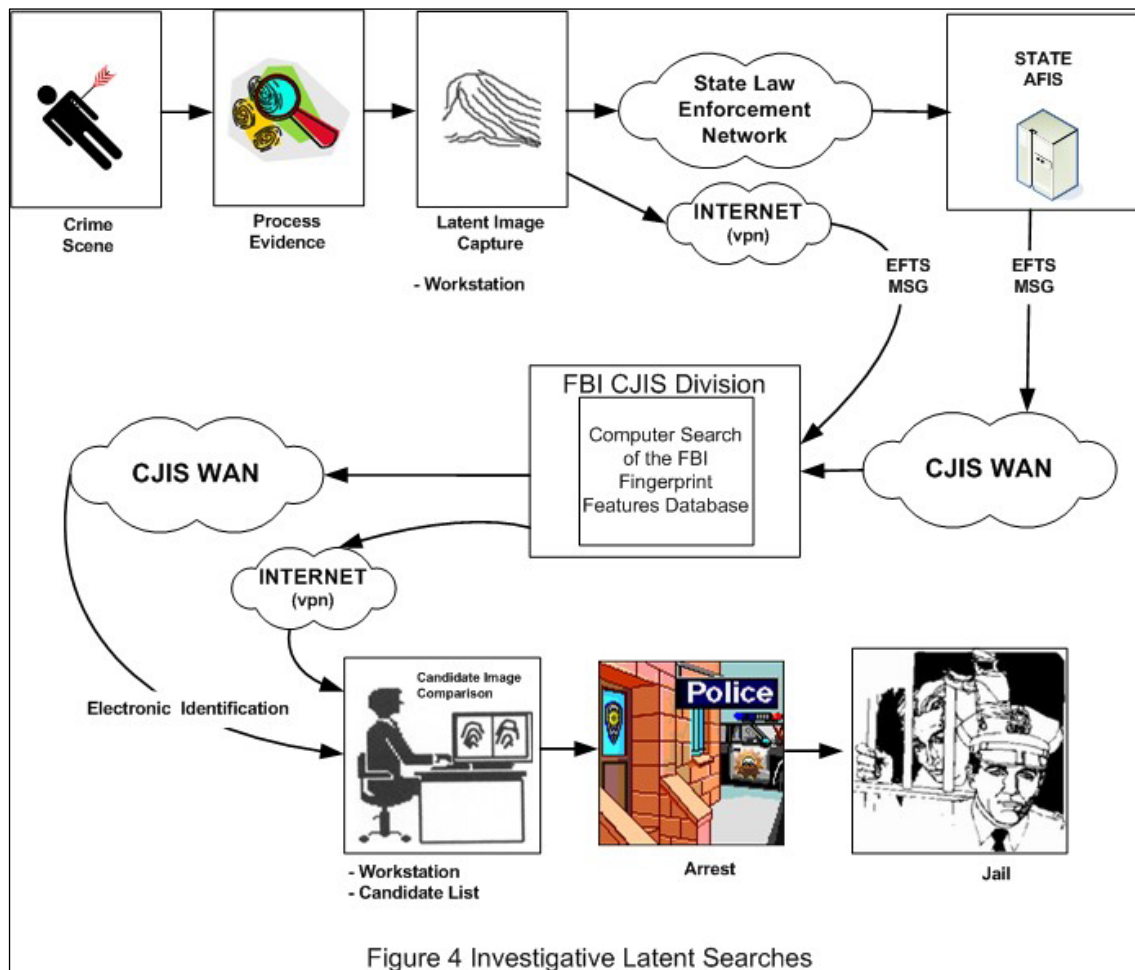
Crime Scene

Process Evidence

Latent Image Capture

- Workstation

State Law Enforcement Network

STATE AFIS

INTERNET (vpn)

EFTS MSG

EFTS MSG

FBI CJIS Division

Computer Search of the FBI Fingerprint Features Database

CJIS WAN

CJIS WAN

INTERNET (vpn)

Electronic Identification

Candidate Image Comparison

Police

- Workstation
- Candidate List

Arrest

Jail

Figure 4 Investigative Latent Searches